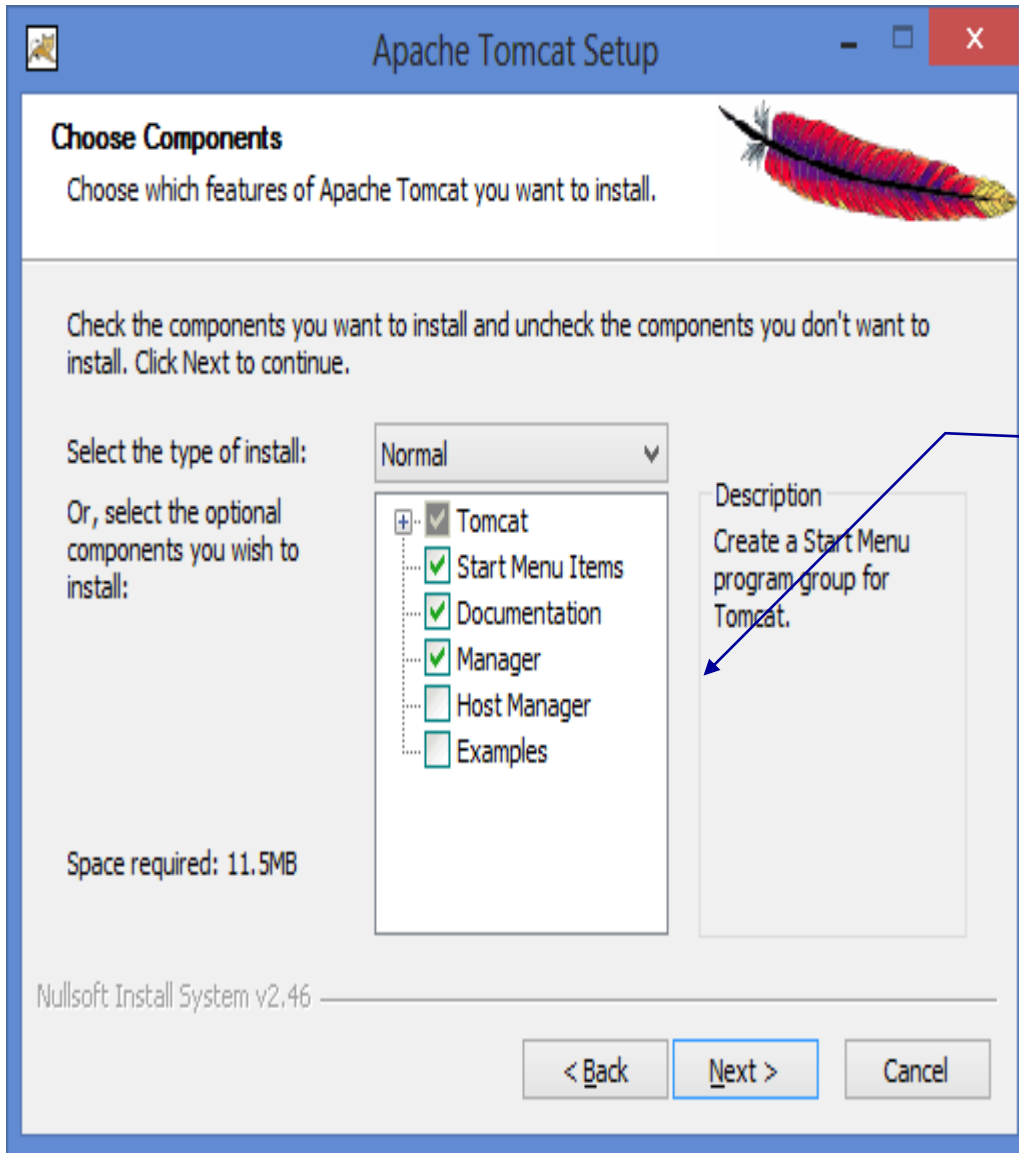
Apache Tomcat Setup

Choose Components

Choose which features of Apache Tomcat you want to install.

Check the components you want to install and uncheck the components you don't want to install. Click Next to continue.

Select the type of install:

Normal

Or, select the optional components you wish to install:

Tomcat
Start Menu Items
Documentation
Manager
Host Manager
Examples

Description

Create a Start Menu program group for Tomcat.

Space required: 11.5MB

Nullsoft Install System v2.46

< Back

Next >

Cancel